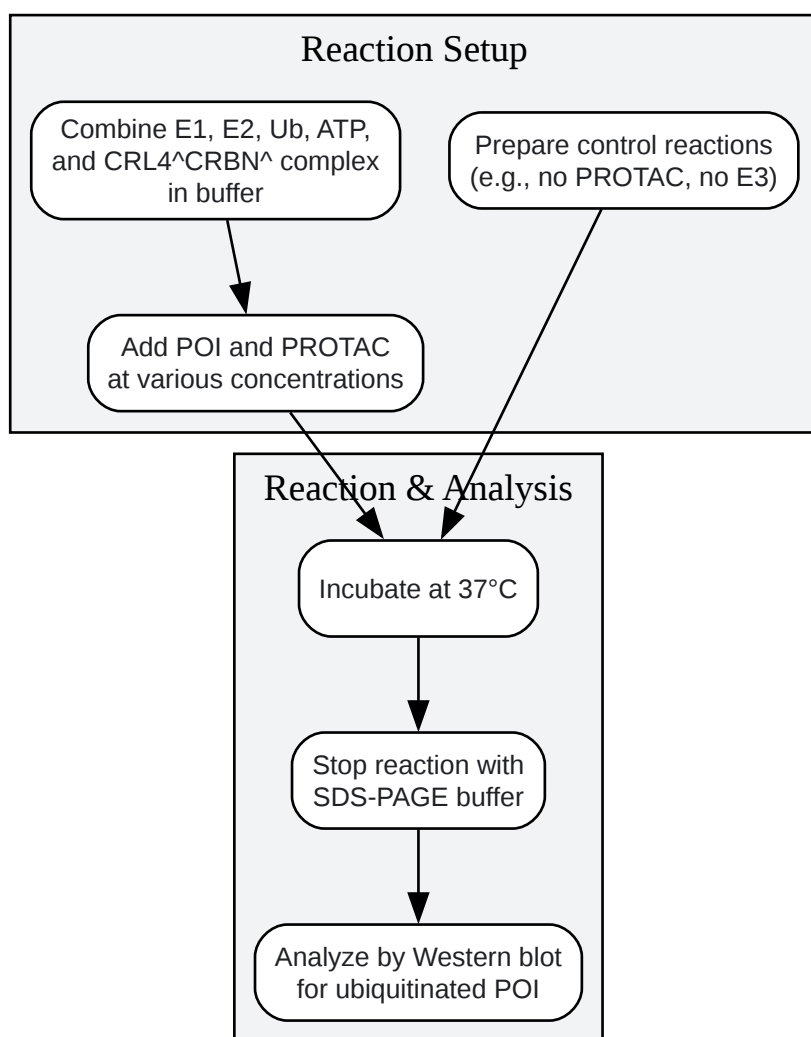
Reaction Setup

Combine E1, E2, Ub, ATP, and CRL4^CRBN^ complex in buffer

Prepare control reactions (e.g., no PROTAC, no E3)

Add POI and PROTAC at various concentrations

Reaction & Analysis

Incubate at 37°C

Stop reaction with SDS-PAGE buffer

Analyze by Western blot for ubiquitinated POI